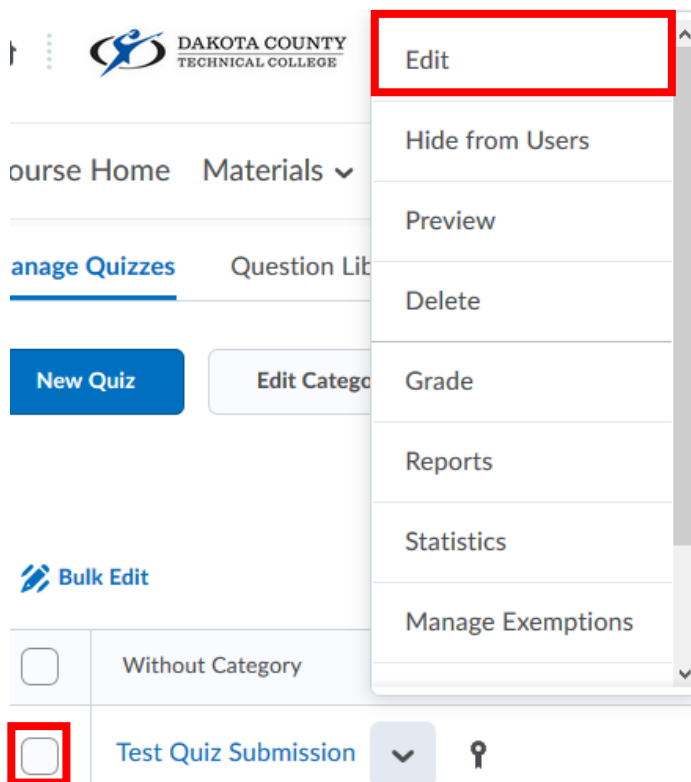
DAKOTA COUNTY
TECHNICAL COLLEGE

ourse Home
Materials

anage Quizzes
Question Lib

New Quiz
Edit Catego

Bulk Edit

Without Category

Test Quiz Submission

Edit
Hide from Users
Preview
Delete
Grade
Reports
Statistics
Manage Exemptions